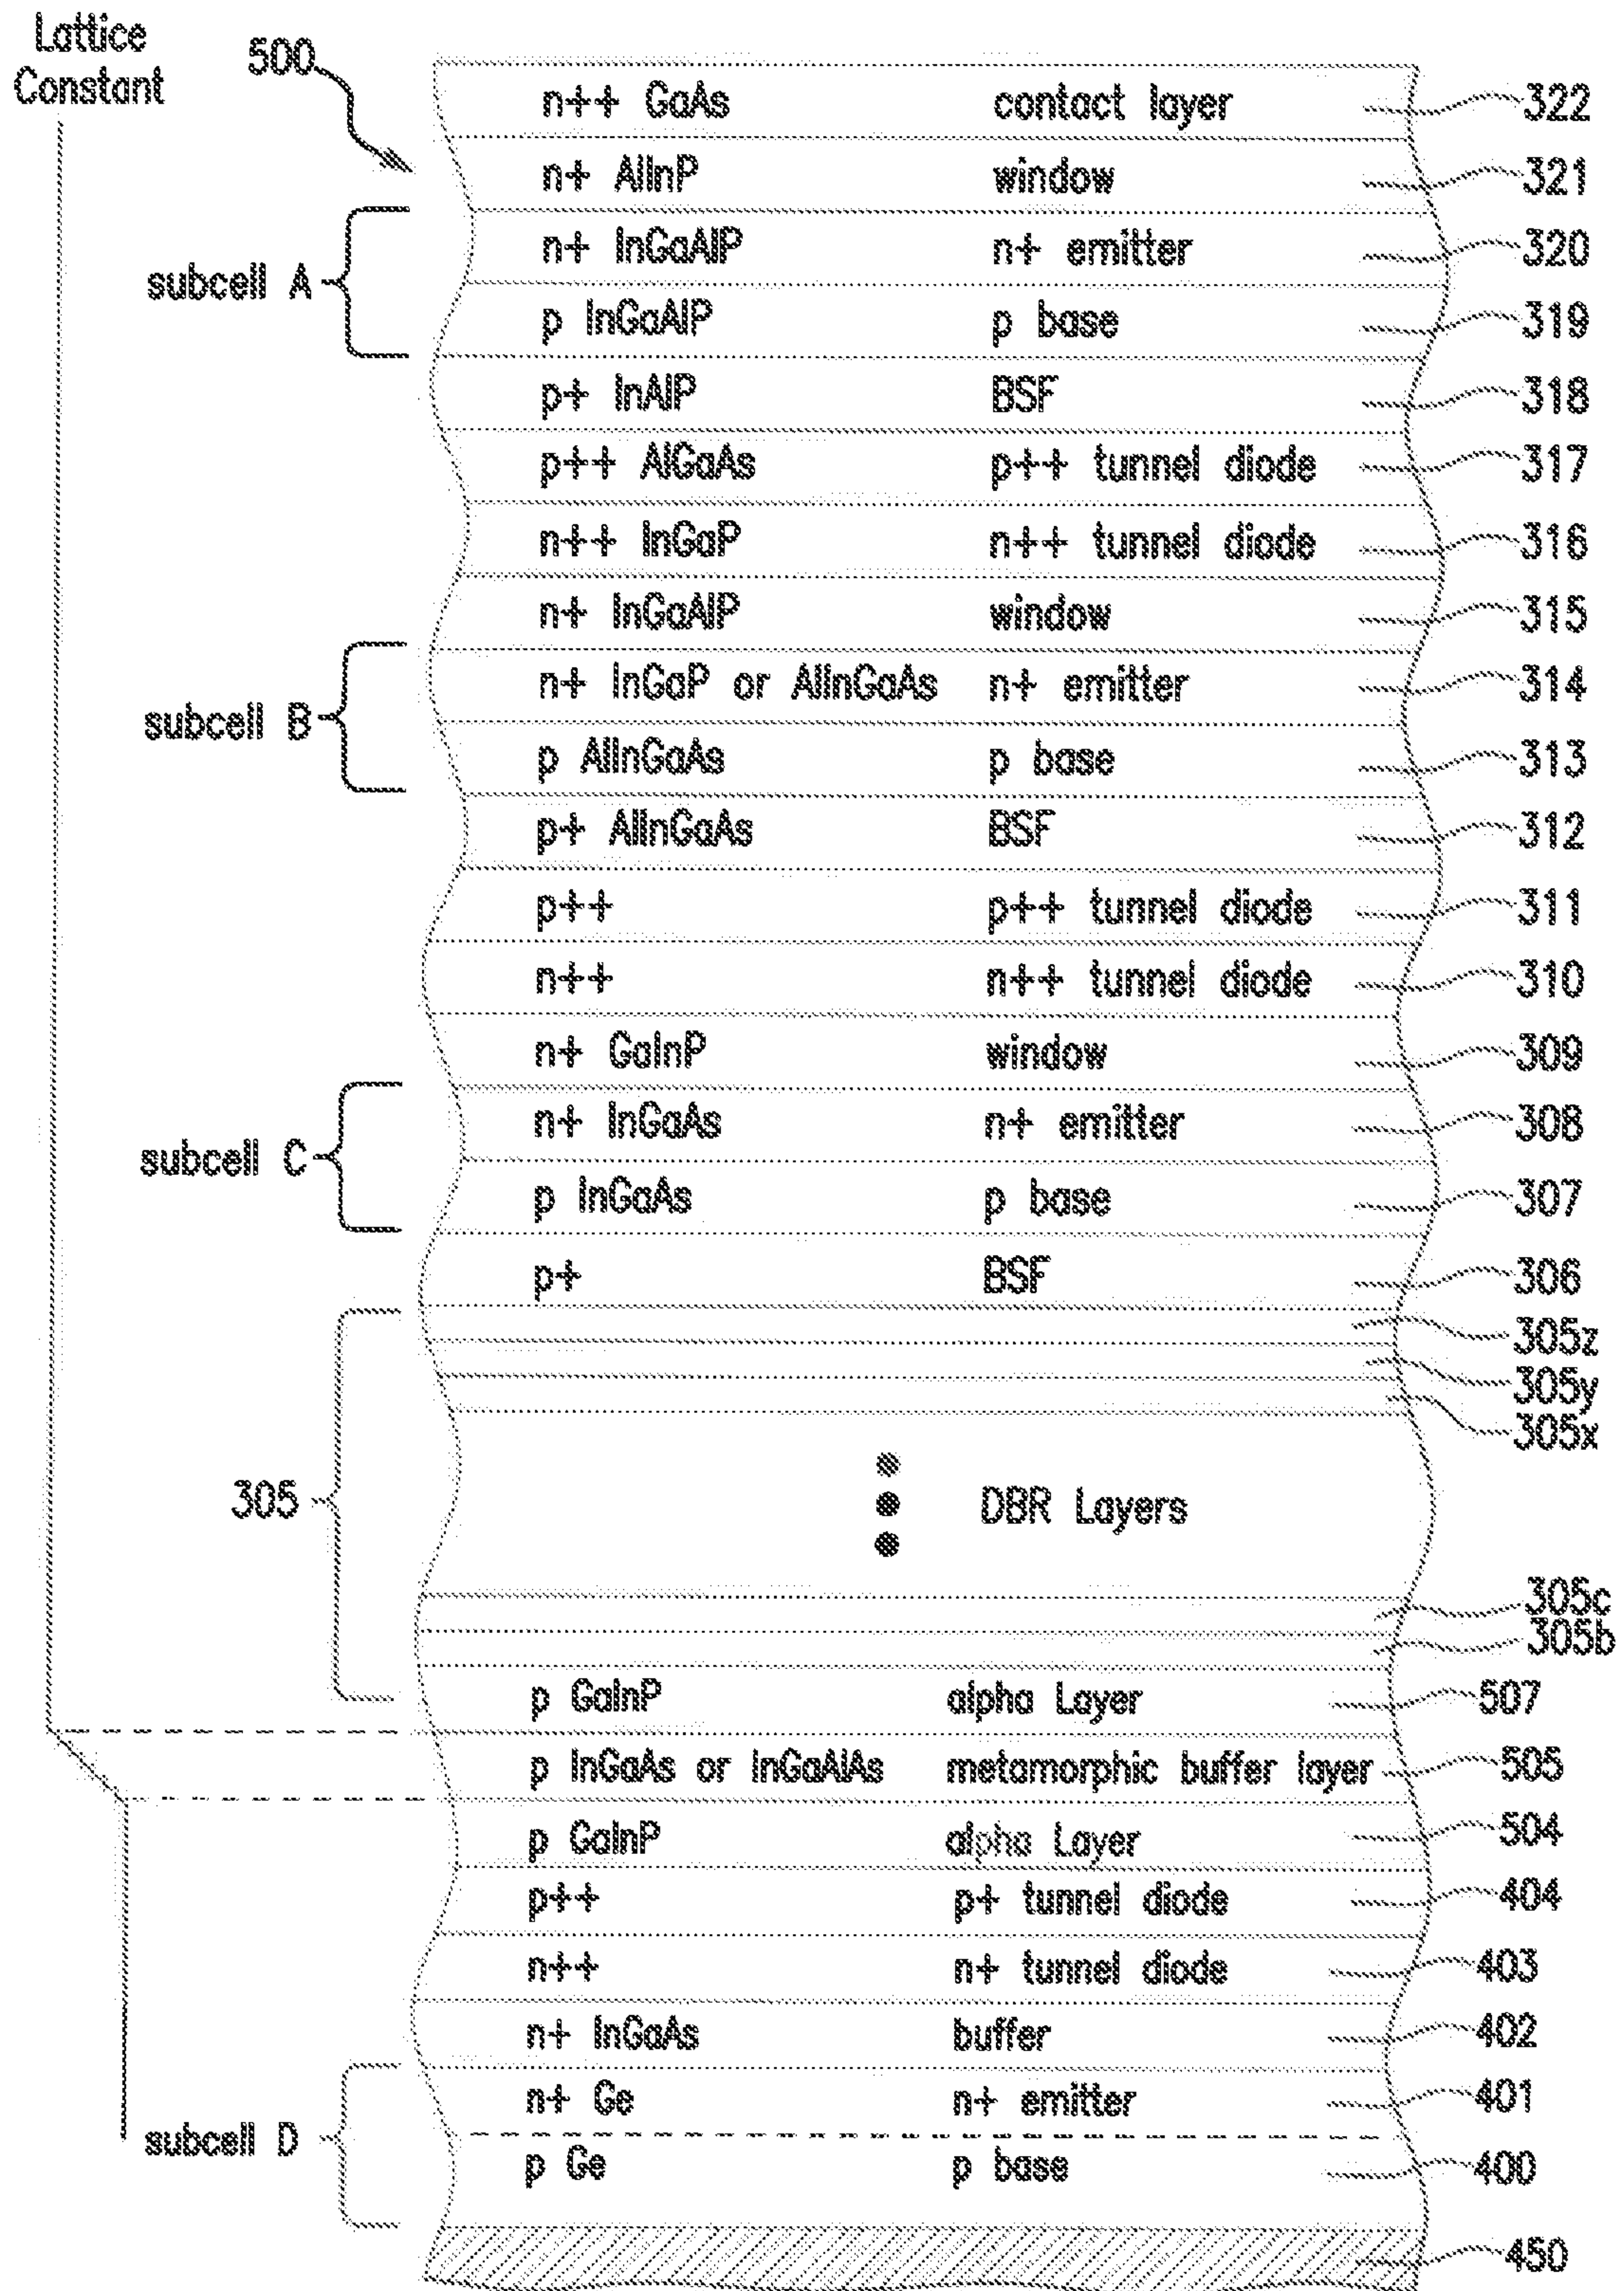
Lattice Constant

500

n++ GaAs contact layer 322
n+ AlInP window 321
subcell A
n+ InGaAlP n+ emitter 320
p InGaAlP p base 319
p+ InAlP BSF 318
p++ AlGaAs p++ tunnel diode 317
n++ InGaP n++ tunnel diode 316
n+ InGaAlP window 315
subcell B
n+ InGaP or AlInGaAs n+ emitter 314
p AlInGaAs p base 313
p+ AlInGaAs BSF 312
p++ p++ tunnel diode 311
n++ n++ tunnel diode 310
n+ GaInP window 309
subcell C
n+ InGaAs n+ emitter 308
p InGaAs p base 307
p+ BSF 306
305z
305y
305x
305
DBR Layers
305c
305b
p GaInP alpha Layer 507
p InGaAs or InGaAlAs metamorphic buffer layer 505
p GaInP alpha Layer 504
p++ p+ tunnel diode 404
n++ n+ tunnel diode 403
n+ InGaAs buffer 402
subcell D
n+ Ge n+ emitter 401
p Ge p base 400
450